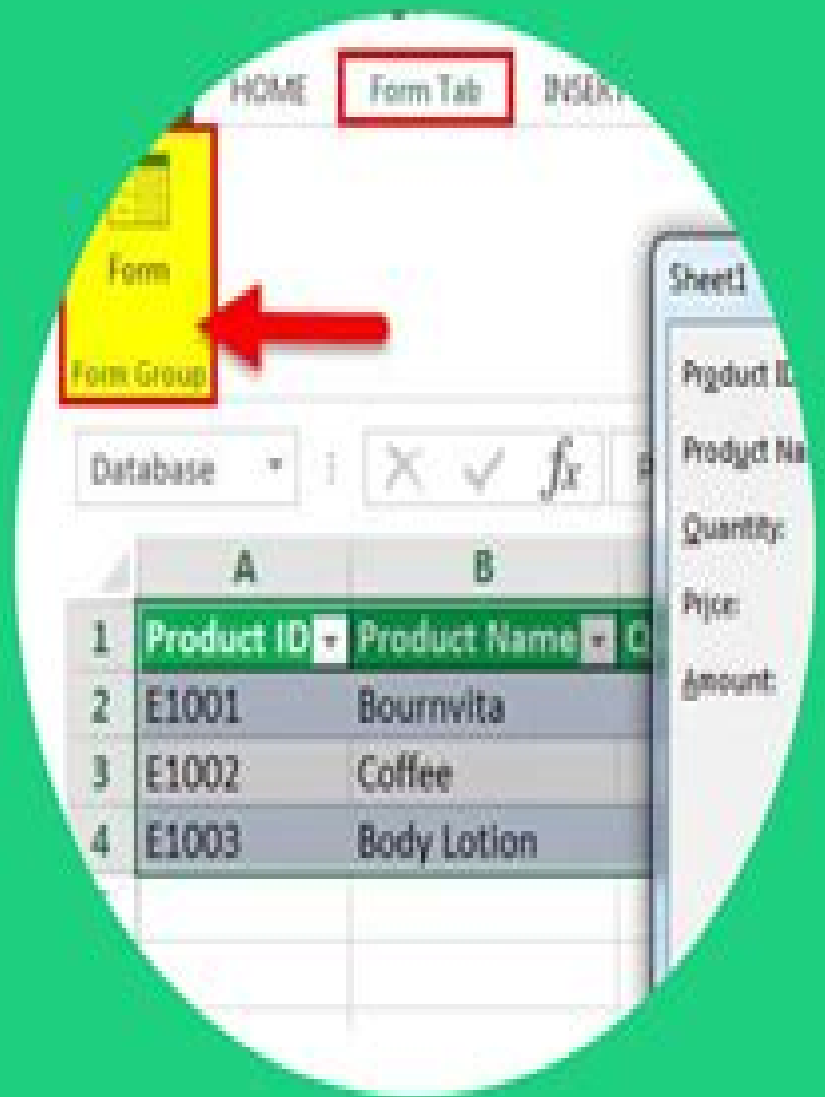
HOME Form Tab INSER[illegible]

Form

Form Group

Sheet1

Product I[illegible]

Product Na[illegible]

Quantity:

Price:

Amount:

Database

| | A | B |
|---|---|---|
| 1 | Product ID | Product Name |
| 2 | E1001 | Bournvita |
| 3 | E1002 | Coffee |
| 4 | E1003 | Body Lotion |